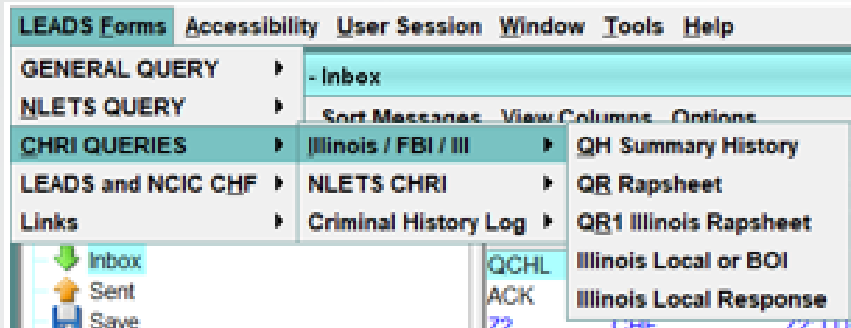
LEADS Forms Accessibility User Session Window Tools Help

GENERAL QUERY
NLETS QUERY
CHRI QUERIES
LEADS and NCIC CHF
Links

- Inbox
Sort Messages View Columns Options

Illinois / FBI / III
NLETS CHRI
Criminal History Log

QH Summary History
QR Rapsheet
QR1 Illinois Rapsheet
Illinois Local or BOI
Illinois Local Response

Inbox
Sent
Save

QCHL
ACK
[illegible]